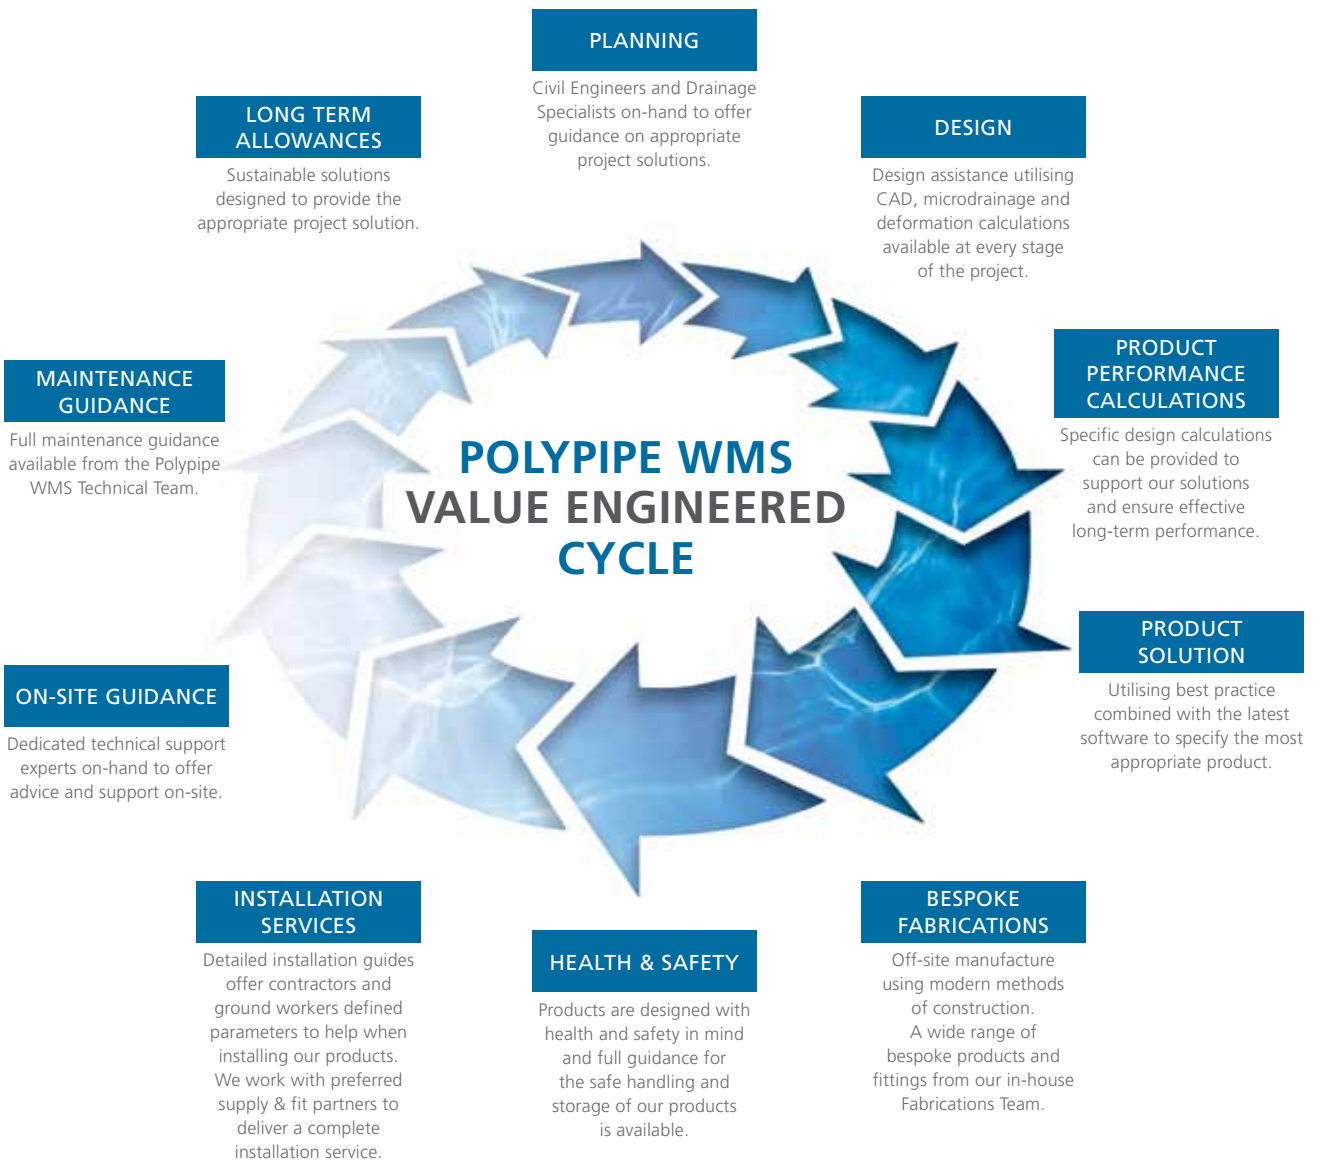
PLANNING

Civil Engineers and Drainage Specialists on-hand to offer guidance on appropriate project solutions.

DESIGN

Design assistance utilising CAD, microdrainage and deformation calculations available at every stage of the project.

PRODUCT PERFORMANCE CALCULATIONS

Specific design calculations can be provided to support our solutions and ensure effective long-term performance.

PRODUCT SOLUTION

Utilising best practice combined with the latest software to specify the most appropriate product.

BESPOKE FABRICATIONS

Off-site manufacture using modern methods of construction. A wide range of bespoke products and fittings from our in-house Fabrications Team.

HEALTH & SAFETY

Products are designed with health and safety in mind and full guidance for the safe handling and storage of our products is available.

INSTALLATION SERVICES

Detailed installation guides offer contractors and ground workers defined parameters to help when installing our products. We work with preferred supply & fit partners to deliver a complete installation service.

ON-SITE GUIDANCE

Dedicated technical support experts on-hand to offer advice and support on-site.

MAINTENANCE GUIDANCE

Full maintenance guidance available from the Polypipe WMS Technical Team.

LONG TERM ALLOWANCES

Sustainable solutions designed to provide the appropriate project solution.

POLYPIPE WMS VALUE ENGINEERED CYCLE